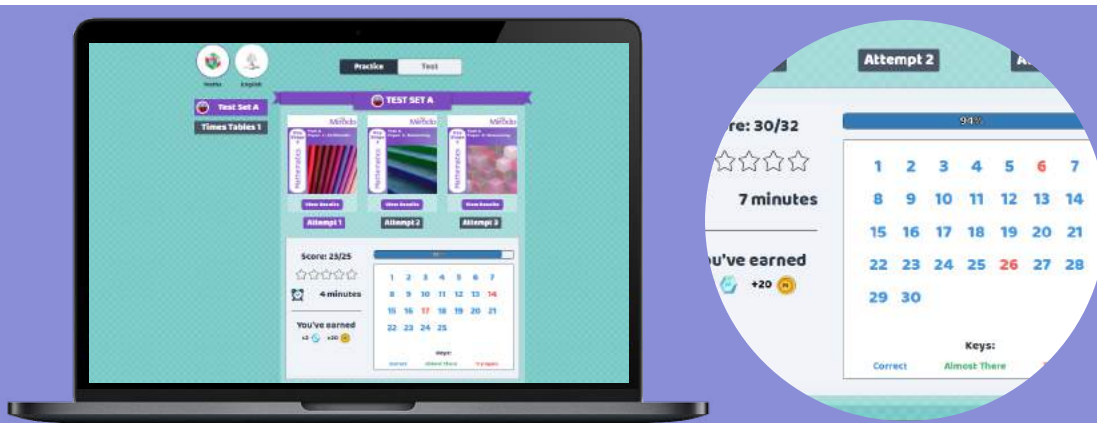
Maths English

Practice Test

Test Set A
Times Tables 1

TEST SET A

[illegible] Mathematics
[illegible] Mathematics
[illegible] Mathematics

View Results
Attempt 1
View Results
Attempt 2
View Results
Attempt 3

Score: 25/25

4 minutes

You've earned
+2 +20

| 1 | 2 | 3 | 4 | 5 | 6 | 7 |
|---|---|---|---|---|---|---|
| 8 | 9 | 10 | 11 | 12 | 13 | 14 |
| 15 | 16 | 17 | 18 | 19 | 20 | 21 |
| 22 | 23 | 24 | 25 | | | |

Keys:
Correct Almost There Try Again

Attempt 2 A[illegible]

94%

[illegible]re: 30/32

7 minutes

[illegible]u've earned
+20

| 1 | 2 | 3 | 4 | 5 | 6 | 7 |
|---|---|---|---|---|---|---|
| 8 | 9 | 10 | 11 | 12 | 13 | 14 |
| 15 | 16 | 17 | 18 | 19 | 20 | 21 |
| 22 | 23 | 24 | 25 | 26 | 27 | 28 |
| 29 | 30 | | | | | |

Keys:
Correct Almost There